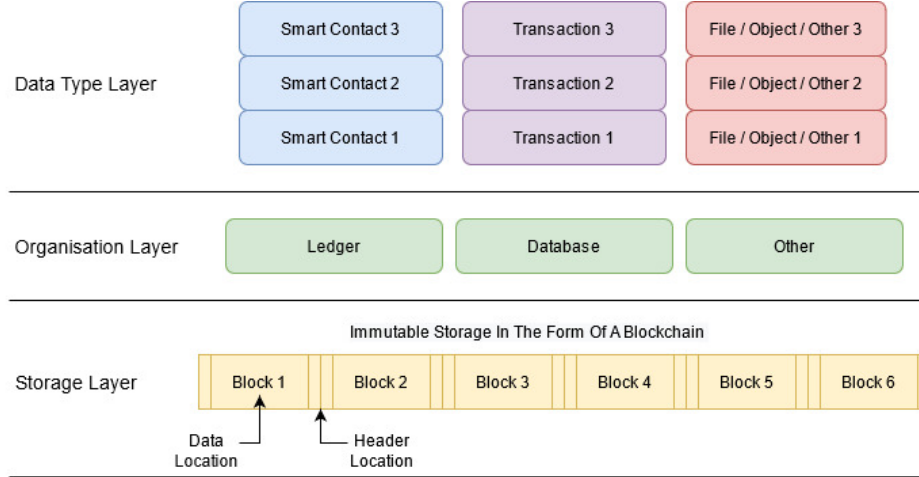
Data Type Layer

Smart Contact 3

Smart Contact 2

Smart Contact 1

Transaction 3

Transaction 2

Transaction 1

File / Object / Other 3

File / Object / Other 2

File / Object / Other 1

Organisation Layer

Ledger

Database

Other

Immutable Storage In The Form Of A Blockchain

Storage Layer

Block 1

Block 2

Block 3

Block 4

Block 5

Block 6

Data Location

Header Location